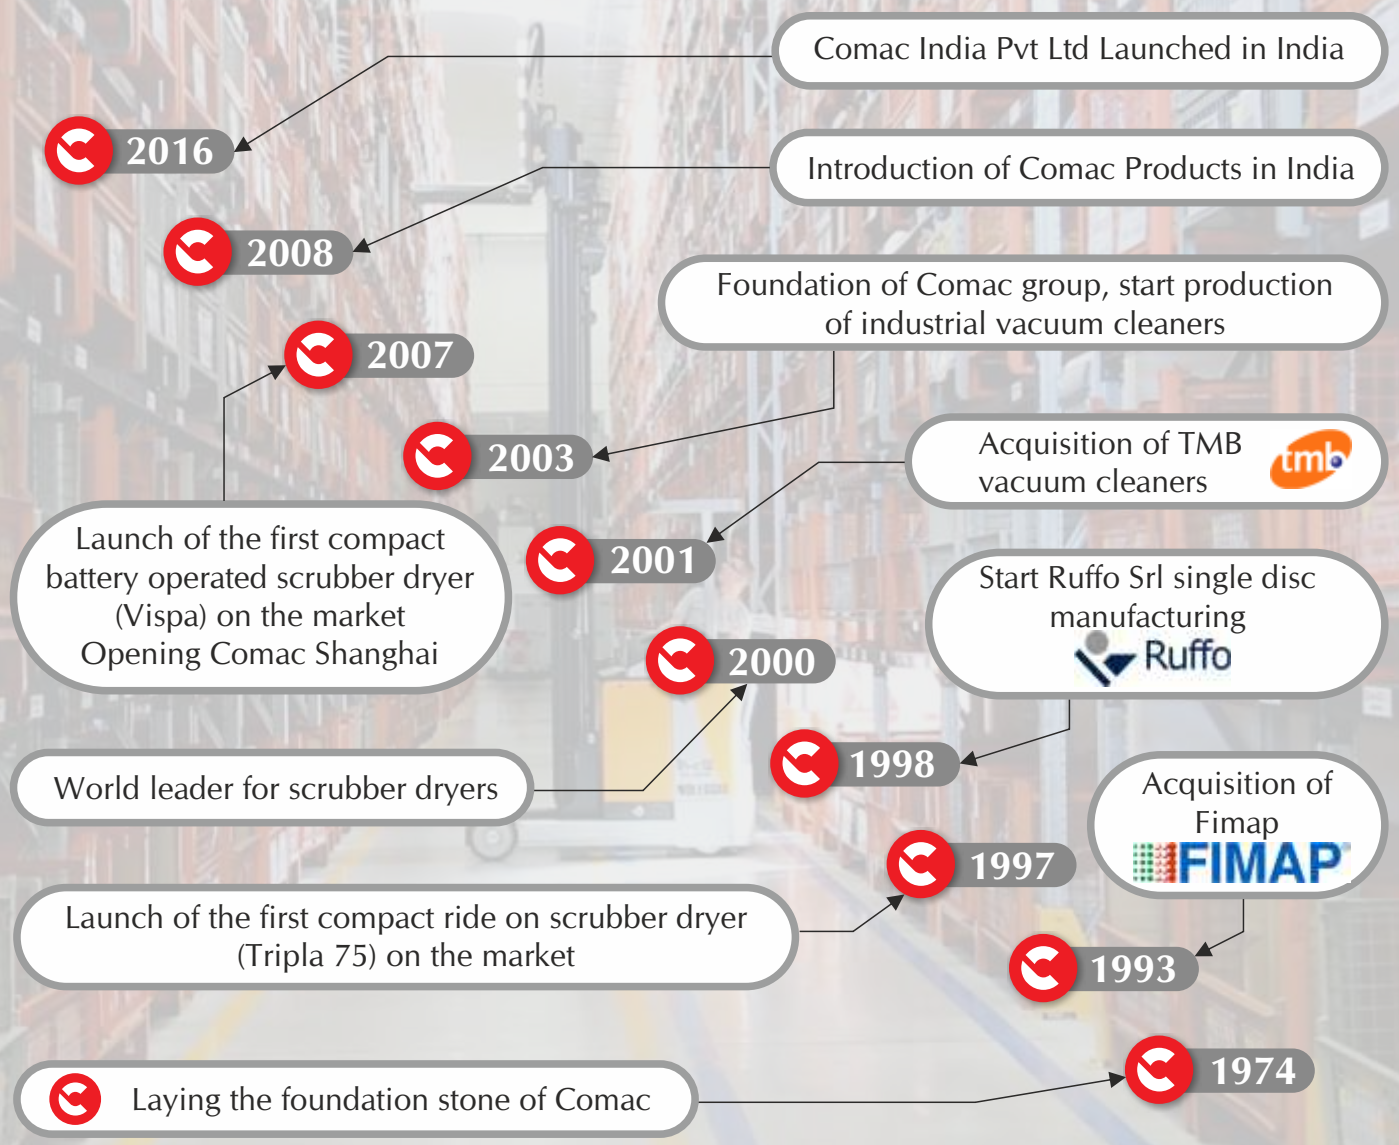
Comac India Pvt Ltd Launched in India

2016

Introduction of Comac Products in India

2008

Foundation of Comac group, start production of industrial vacuum cleaners

2007

2003

Acquisition of TMB vacuum cleaners

tmb

Launch of the first compact battery operated scrubber dryer (Vispa) on the market
Opening Comac Shanghai

2001

Start Ruffo Srl single disc manufacturing

Ruffo

2000

World leader for scrubber dryers

1998

Acquisition of Fimap

FIMAP

1997

Launch of the first compact ride on scrubber dryer (Tripla 75) on the market

1993

1974

Laying the foundation stone of Comac